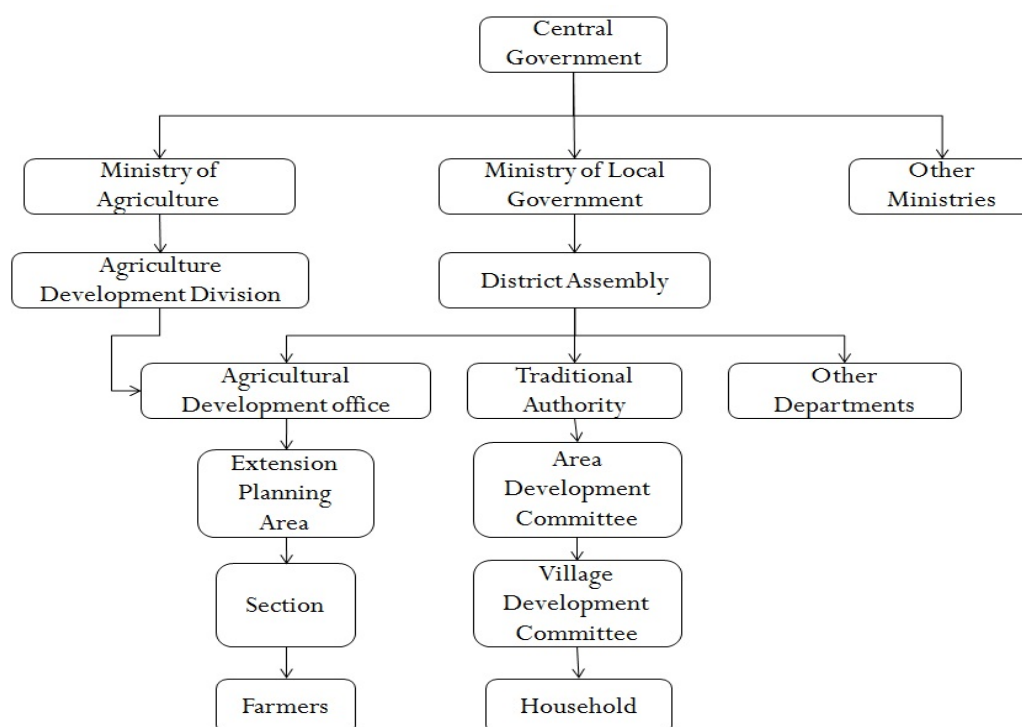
Central Government

Ministry of Agriculture

Ministry of Local Government

Other Ministries

Agriculture Development Division

District Assembly

Agricultural Development office

Traditional Authority

Other Departments

Extension Planning Area

Area Development Committee

Section

Village Development Committee

Farmers

Household